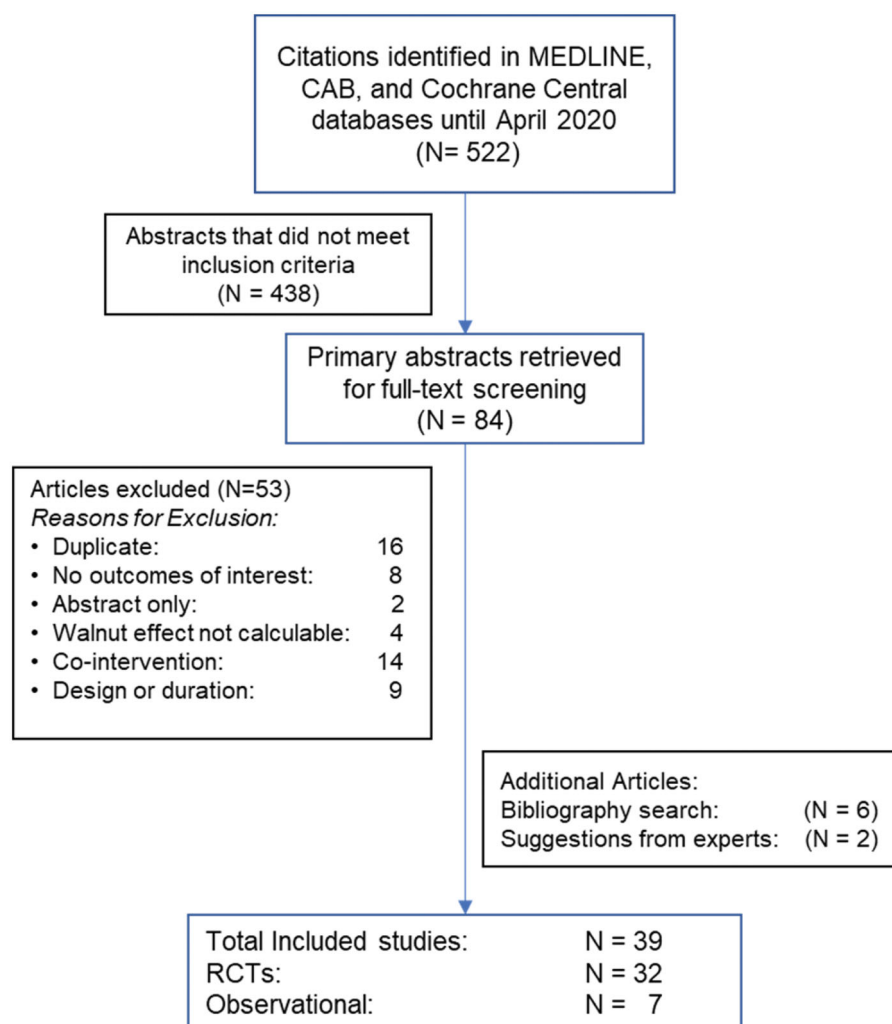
Citations identified in MEDLINE, CAB, and Cochrane Central databases until April 2020 (N= 522)

Abstracts that did not meet inclusion criteria (N = 438)

Primary abstracts retrieved for full-text screening (N = 84)

Articles excluded (N=53)
*Reasons for Exclusion:*
• Duplicate: 16
• No outcomes of interest: 8
• Abstract only: 2
• Walnut effect not calculable: 4
• Co-intervention: 14
• Design or duration: 9

Additional Articles:
Bibliography search: (N = 6)
Suggestions from experts: (N = 2)

Total Included studies: N = 39
RCTs: N = 32
Observational: N = 7